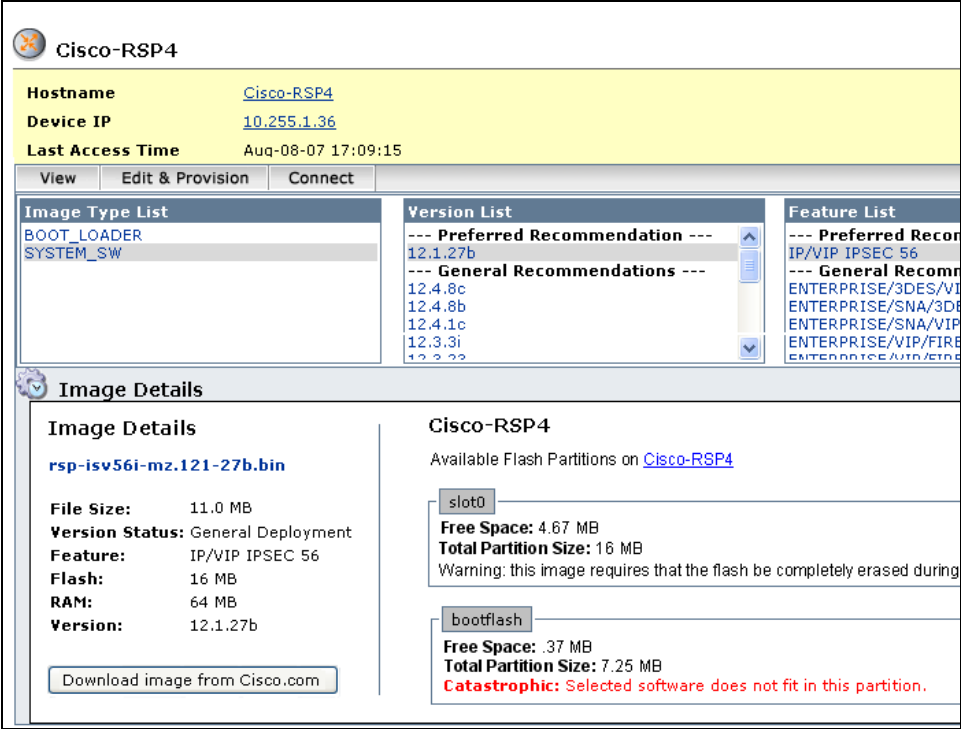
Cisco-RSP4

| | |
|---|---|
| Hostname | Cisco-RSP4 |
| Device IP | 10.255.1.36 |
| Last Access Time | Aug-08-07 17:09:15 |

View | Edit & Provision | Connect

Image Type List
BOOT_LOADER
SYSTEM_SW

Version List
--- Preferred Recommendation ---
12.1.27b
--- General Recommendations ---
12.4.8c
12.4.8b
12.4.1c
12.3.3i
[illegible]

Feature List
--- Preferred Reco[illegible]
IP/VIP IPSEC 56
--- General Recomm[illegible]
ENTERPRISE/3DES/VI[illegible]
ENTERPRISE/SNA/3DE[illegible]
ENTERPRISE/SNA/VIP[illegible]
ENTERPRISE/VIP/FIRE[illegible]
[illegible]

Image Details

Image Details

rsp-isv56i-mz.121-27b.bin

File Size: 11.0 MB
Version Status: General Deployment
Feature: IP/VIP IPSEC 56
Flash: 16 MB
RAM: 64 MB
Version: 12.1.27b

Download image from Cisco.com

Cisco-RSP4

Available Flash Partitions on Cisco-RSP4

slot0
Free Space: 4.67 MB
Total Partition Size: 16 MB
Warning: this image requires that the flash be completely erased during

bootflash
Free Space: .37 MB
Total Partition Size: 7.25 MB
Catastrophic: Selected software does not fit in this partition.